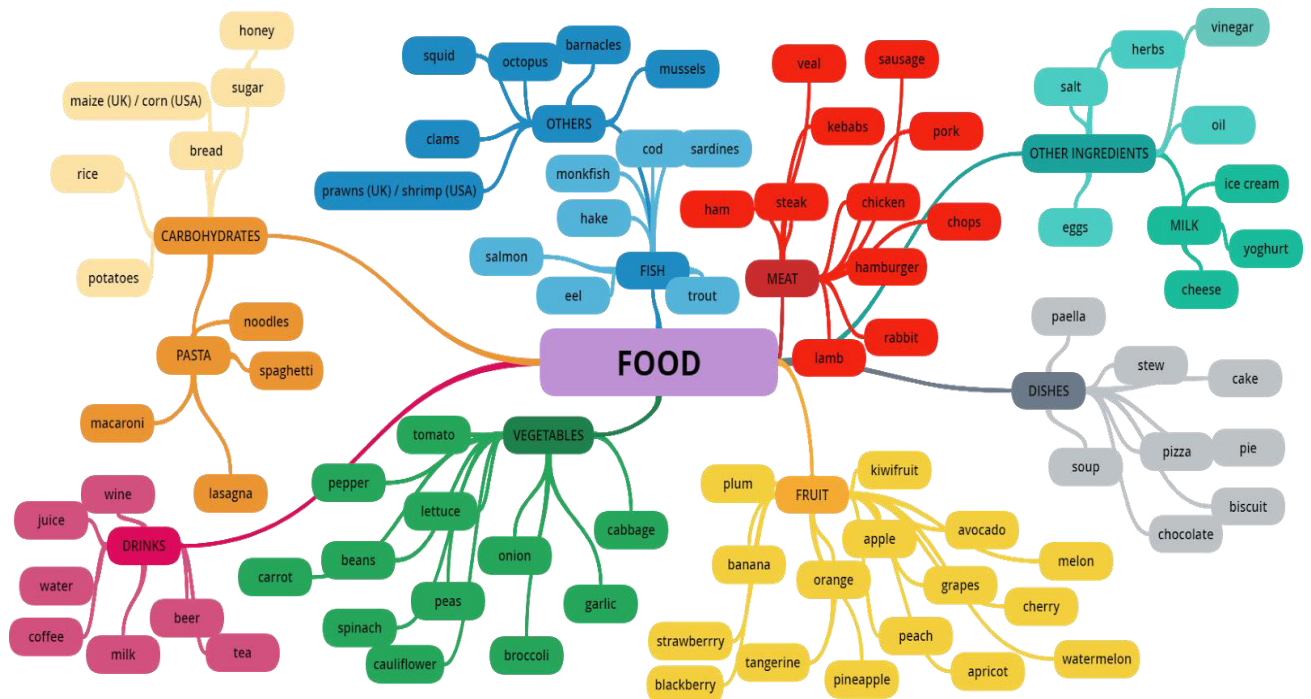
FOOD

CARBOHYDRATES
bread
sugar
honey
maize (UK) / corn (USA)
rice
potatoes

PASTA
noodles
spaghetti
macaroni
lasagna

OTHERS
squid
octopus
barnacles
mussels
clams
prawns (UK) / shrimp (USA)

FISH
cod
sardines
monkfish
hake
salmon
eel
trout

MEAT
veal
sausage
kebabs
pork
steak
ham
chicken
chops
hamburger
rabbit
lamb

OTHER INGREDIENTS
herbs
vinegar
salt
oil
eggs
MILK
ice cream
yoghurt
cheese

DISHES
paella
stew
cake
soup
pizza
pie
biscuit
chocolate

DRINKS
wine
juice
water
coffee
milk
beer
tea

VEGETABLES
tomato
pepper
lettuce
beans
carrot
onion
cabbage
peas
garlic
spinach
cauliflower
broccoli

FRUIT
plum
kiwifruit
apple
avocado
banana
orange
melon
grapes
cherry
peach
strawberrry
tangerine
blackberry
pineapple
apricot
watermelon